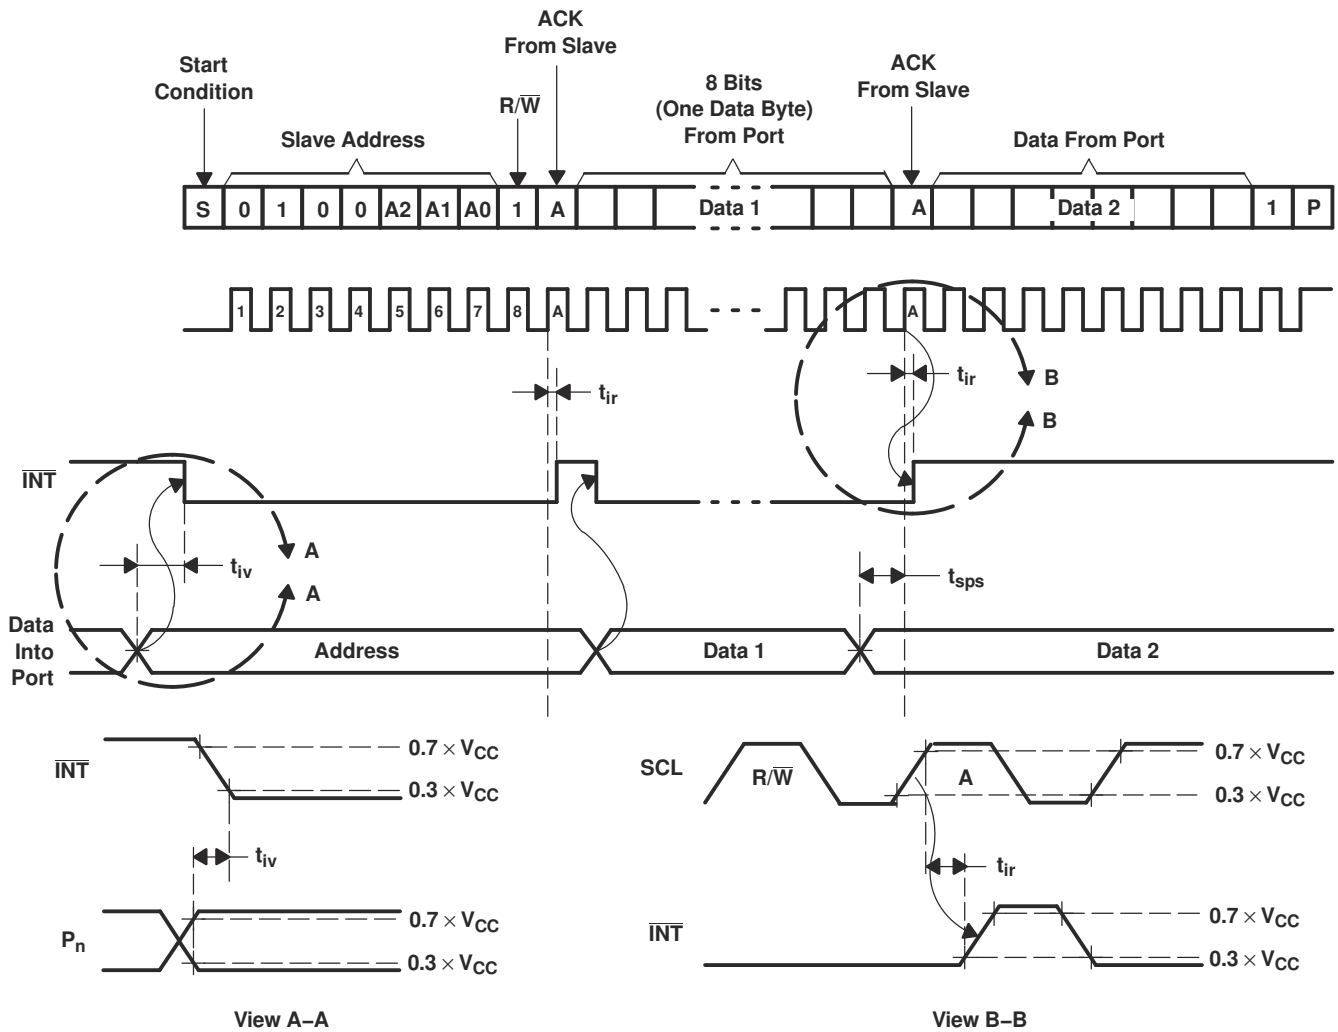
Start Condition

Slave Address

R/$\overline{W}$

ACK From Slave

8 Bits (One Data Byte) From Port

ACK From Slave

Data From Port

| S | 0 | 1 | 0 | 0 | A2 | A1 | A0 | 1 | A | | | Data 1 | | | A | | | Data 2 | | | 1 | P |
|---|---|---|---|---|---|---|---|---|---|---|---|---|---|---|---|---|---|---|---|---|---|---|

1 2 3 4 5 6 7 8 A A

$t_{ir}$

$t_{ir}$

B

B

$\overline{INT}$

A

A

$t_{iv}$

$t_{sps}$

Data Into Port

Address

Data 1

Data 2

$\overline{INT}$

$0.7 \times V_{CC}$

$0.3 \times V_{CC}$

$t_{iv}$

$P_n$

$0.7 \times V_{CC}$

$0.3 \times V_{CC}$

View A−A

SCL

R/$\overline{W}$

A

$0.7 \times V_{CC}$

$0.3 \times V_{CC}$

$t_{ir}$

$\overline{INT}$

$0.7 \times V_{CC}$

$0.3 \times V_{CC}$

View B−B